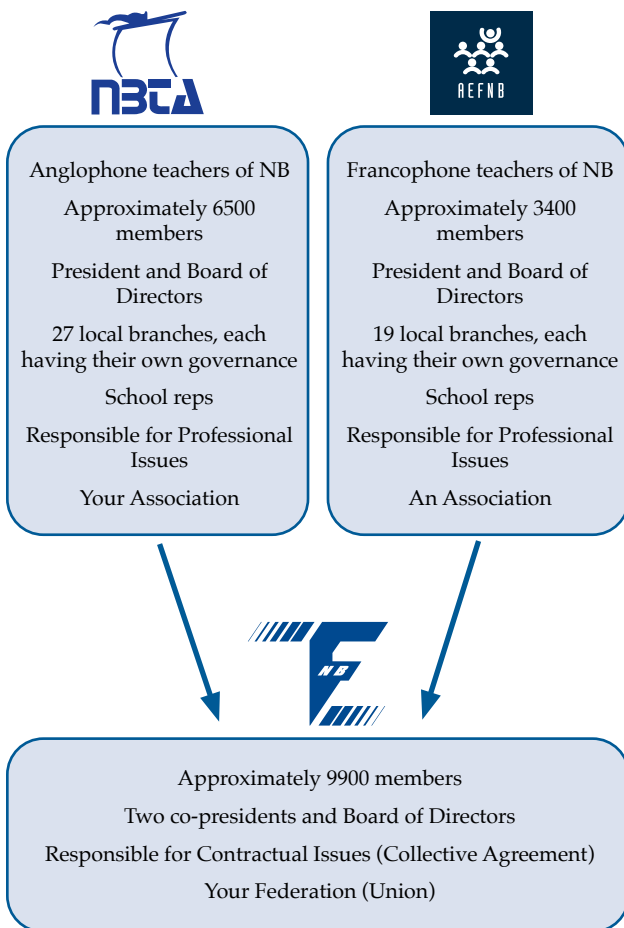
NBTA

AEFNB

Anglophone teachers of NB

Approximately 6500 members

President and Board of Directors

27 local branches, each having their own governance

School reps

Responsible for Professional Issues

Your Association

Francophone teachers of NB

Approximately 3400 members

President and Board of Directors

19 local branches, each having their own governance

School reps

Responsible for Professional Issues

An Association

NB

Approximately 9900 members

Two co-presidents and Board of Directors

Responsible for Contractual Issues (Collective Agreement)

Your Federation (Union)